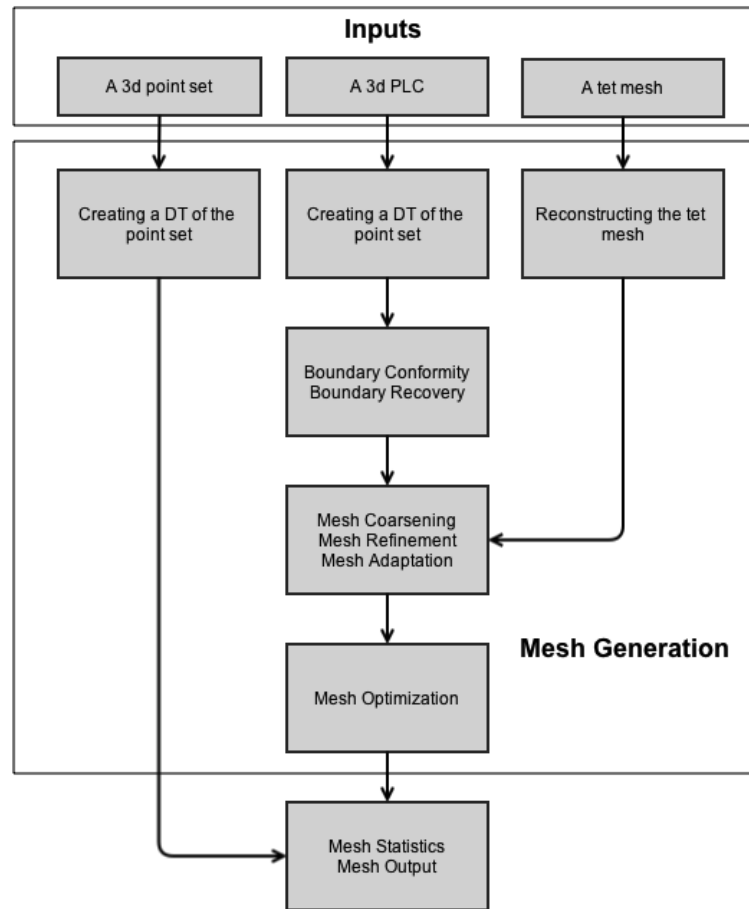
Inputs

A 3d point set

A 3d PLC

A tet mesh

Creating a DT of the point set

Creating a DT of the point set

Reconstructing the tet mesh

Boundary Conformity
Boundary Recovery

Mesh Coarsening
Mesh Refinement
Mesh Adaptation

Mesh Generation

Mesh Optimization

Mesh Statistics
Mesh Output